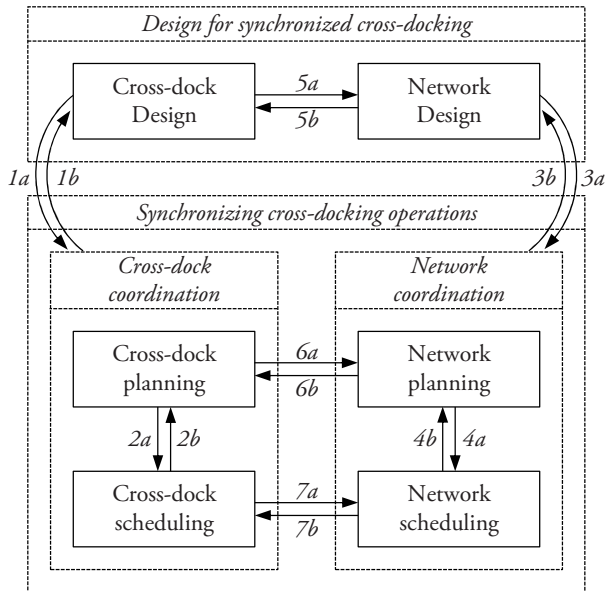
Design for synchronized cross-docking

Cross-dock Design

5a

5b

Network Design

1a

1b

3b

3a

Synchronizing cross-docking operations

Cross-dock coordination

Network coordination

Cross-dock planning

6a

6b

Network planning

2a

2b

4b

4a

Cross-dock scheduling

7a

7b

Network scheduling